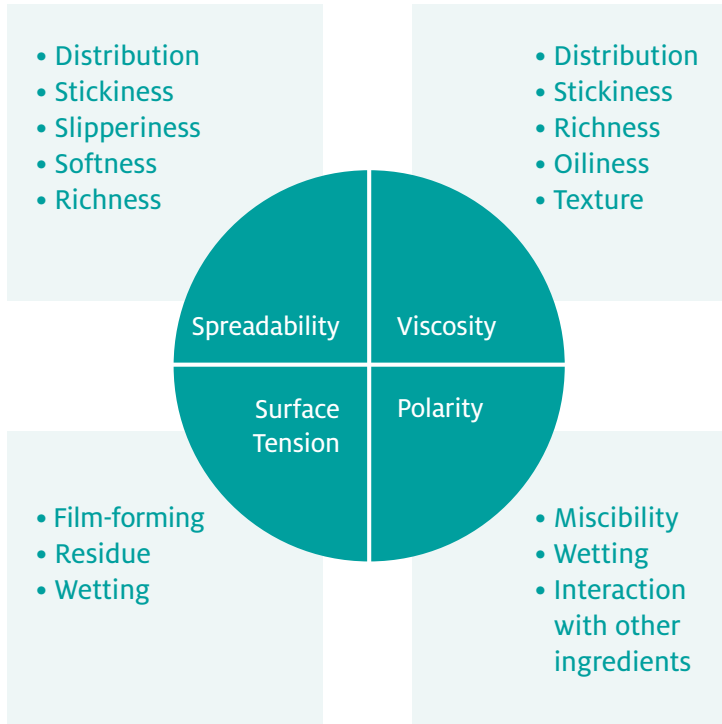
• Distribution
• Stickiness
• Slipperiness
• Softness
• Richness

• Distribution
• Stickiness
• Richness
• Oiliness
• Texture

Spreadability

Viscosity

Surface Tension

Polarity

• Film-forming
• Residue
• Wetting

• Miscibility
• Wetting
• Interaction with other ingredients